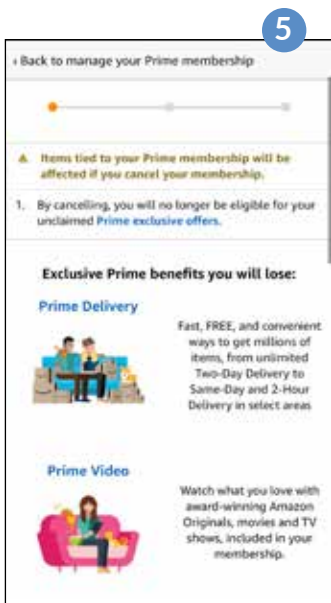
5

‹ Back to manage your Prime membership

⚠ Items tied to your Prime membership will be affected if you cancel your membership.

1. By cancelling, you will no longer be eligible for your unclaimed Prime exclusive offers.

Exclusive Prime benefits you will lose:

Prime Delivery

Fast, FREE, and convenient ways to get millions of items, from unlimited Two-Day Delivery to Same-Day and 2-Hour Delivery in select areas

Prime Video

Watch what you love with award-winning Amazon Originals, movies and TV shows, included in your membership.